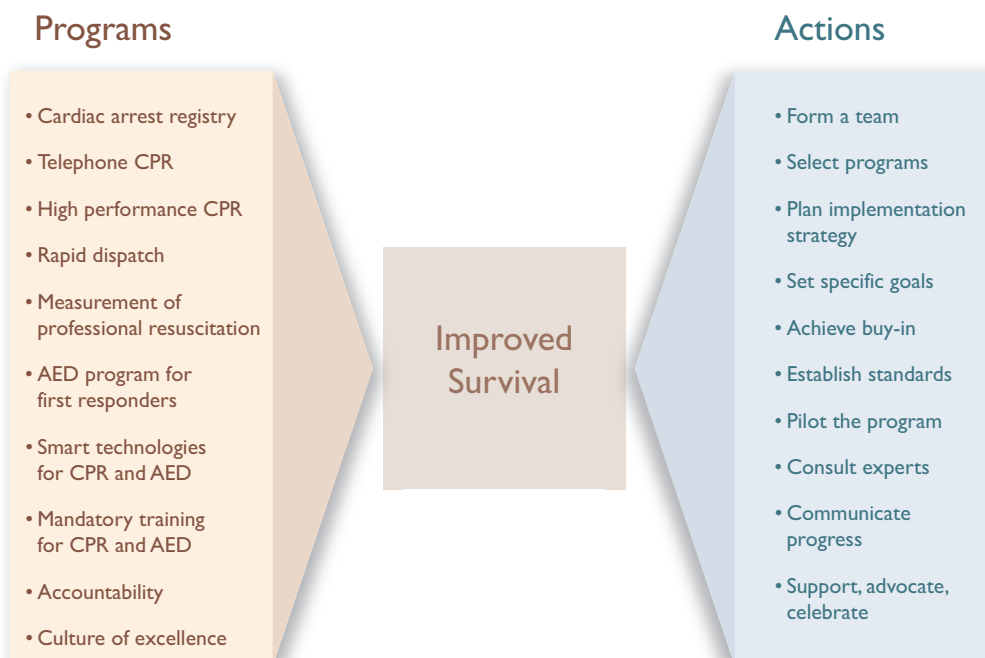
Programs

• Cardiac arrest registry
• Telephone CPR
• High performance CPR
• Rapid dispatch
• Measurement of professional resuscitation
• AED program for first responders
• Smart technologies for CPR and AED
• Mandatory training for CPR and AED
• Accountability
• Culture of excellence

Improved Survival

Actions

• Form a team
• Select programs
• Plan implementation strategy
• Set specific goals
• Achieve buy-in
• Establish standards
• Pilot the program
• Consult experts
• Communicate progress
• Support, advocate, celebrate